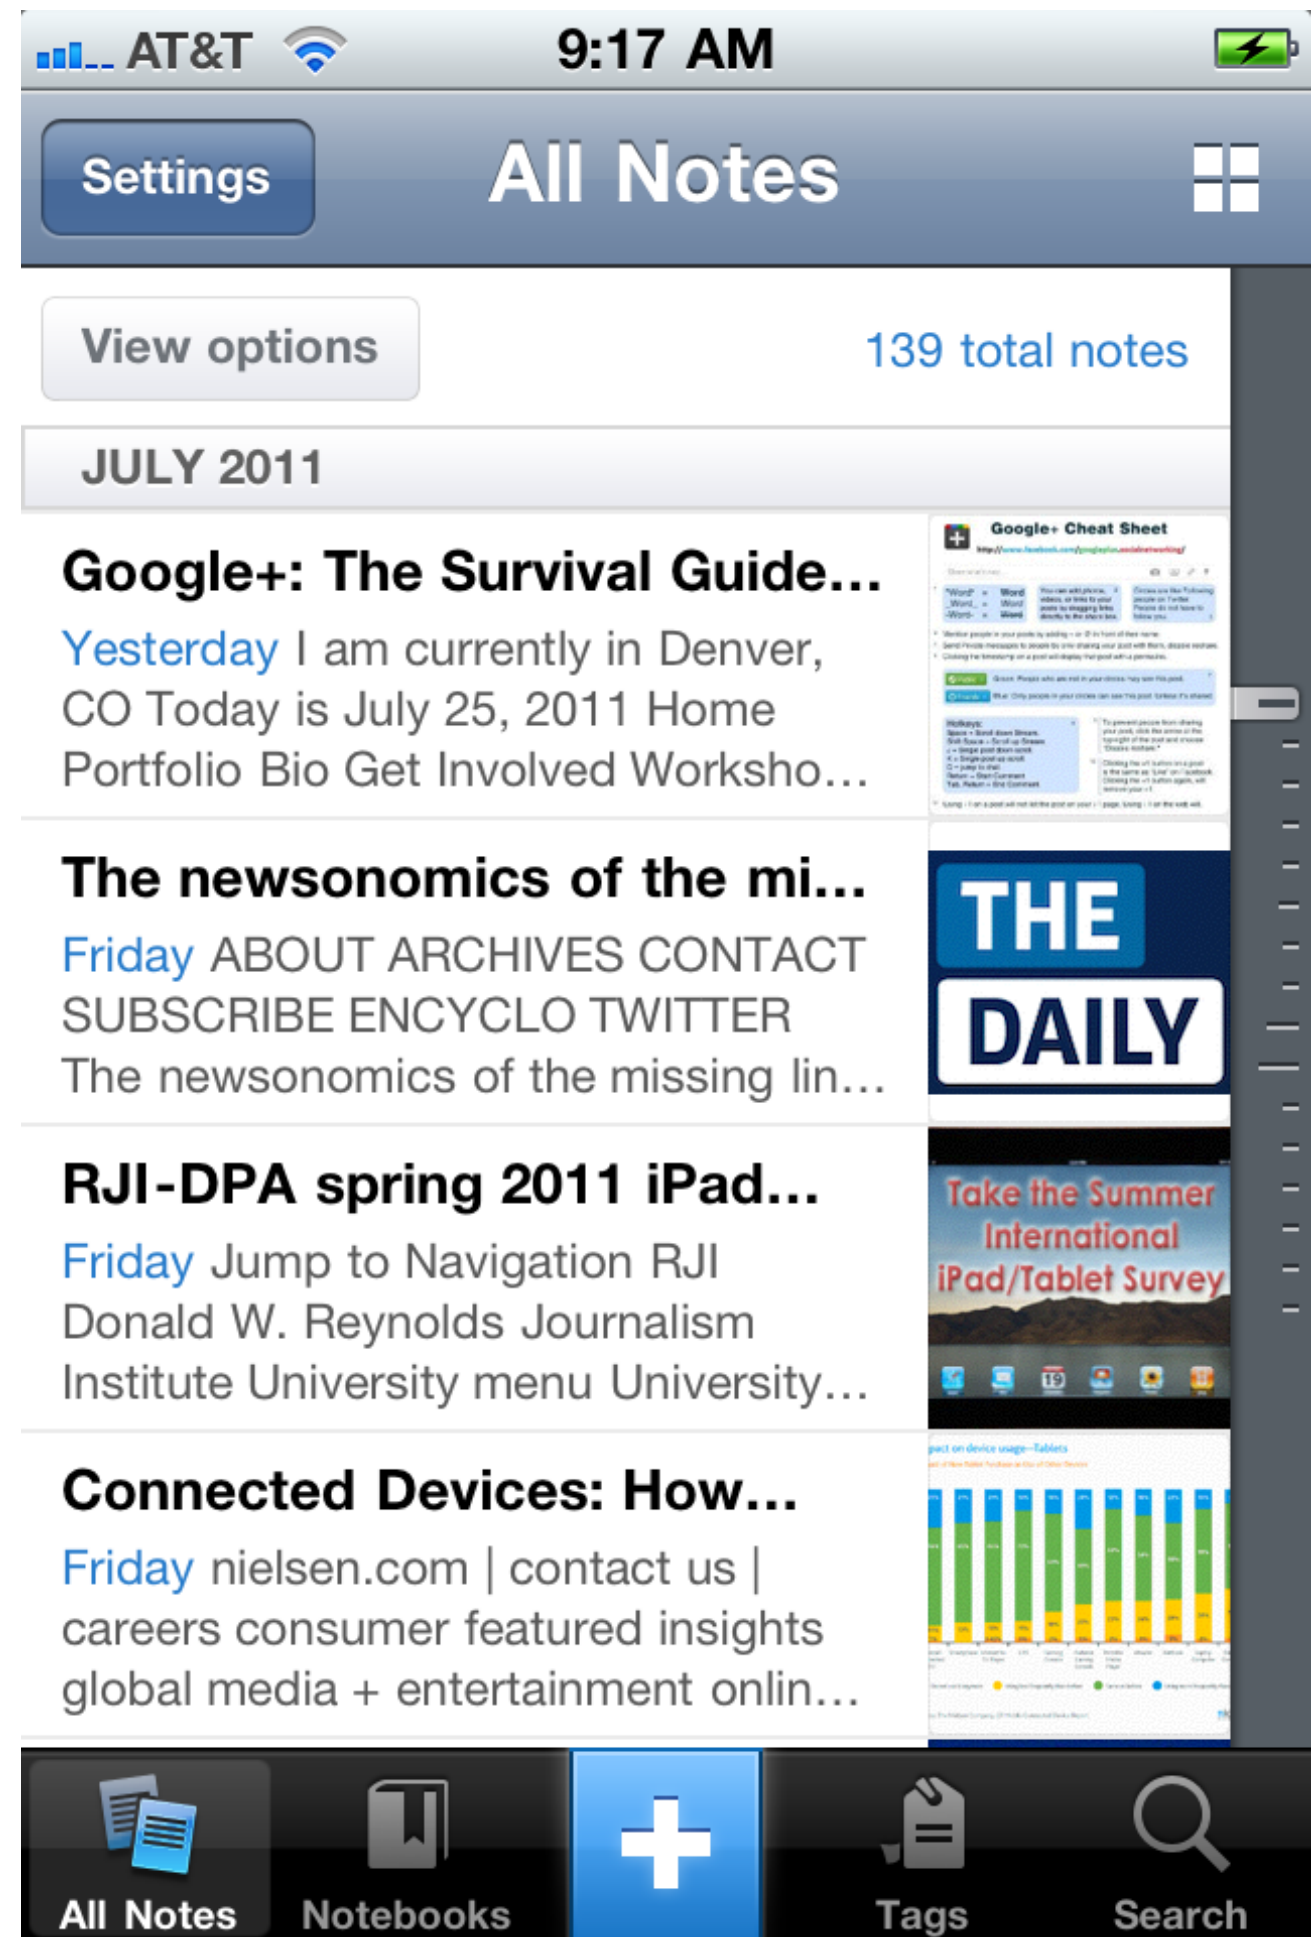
AT&T 9:17 AM

Settings All Notes

View options 139 total notes

JULY 2011

Google+: The Survival Guide...
Yesterday I am currently in Denver, CO Today is July 25, 2011 Home Portfolio Bio Get Involved Worksho...

Google+ Cheat Sheet

The newsonomics of the mi...
Friday ABOUT ARCHIVES CONTACT SUBSCRIBE ENCYCLO TWITTER The newsonomics of the missing lin...

THE DAILY

RJI-DPA spring 2011 iPad...
Friday Jump to Navigation RJI Donald W. Reynolds Journalism Institute University menu University...

Take the Summer International iPad/Tablet Survey

Connected Devices: How...
Friday nielsen.com | contact us | careers consumer featured insights global media + entertainment onlin...

All Notes Notebooks Tags Search